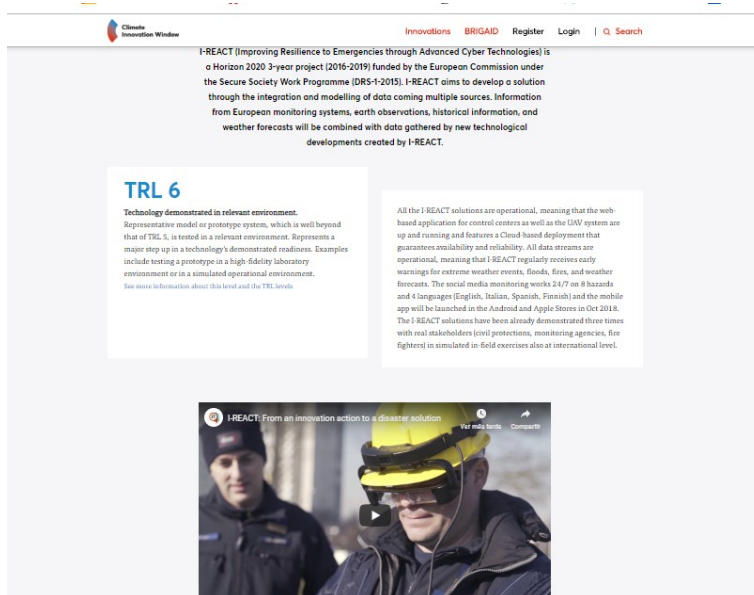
Climate Innovation Window

Innovations BRIGAID Register Login | Search

I-REACT (Improving Resilience to Emergencies through Advanced Cyber Technologies) is a Horizon 2020 3-year project (2016-2019) funded by the European Commission under the Secure Society Work Programme (DRS-1-2015). I-REACT aims to develop a solution through the integration and modelling of data coming multiple sources. Information from European monitoring systems, earth observations, historical information, and weather forecasts will be combined with data gathered by new technological developments created by I-REACT.

TRL 6

Technology demonstrated in relevant environment.

Representative model or prototype system, which is well beyond that of TRL 5, is tested in a relevant environment. Represents a major step up in a technology's demonstrated readiness. Examples include testing a prototype in a high-fidelity laboratory environment or in a simulated operational environment.

See more information about this level and the TRL levels

All the I-REACT solutions are operational, meaning that the web-based application for control centers as well as the UAV system are up and running and features a Cloud-based deployment that guarantees availability and reliability. All data streams are operational, meaning that I-REACT regularly receives early warnings for extreme weather events, floods, fires, and weather forecasts. The social media monitoring works 24/7 on 8 hazards and 4 languages (English, Italian, Spanish, Finnish) and the mobile app will be launched in the Android and Apple Stores in Oct 2018. The I-REACT solutions have been already demonstrated three times with real stakeholders (civil protections, monitoring agencies, fire fighters) in simulated in-field exercises also at international level.

I-REACT: From an innovation action to a disaster solution

Ver más tarde

Compartir